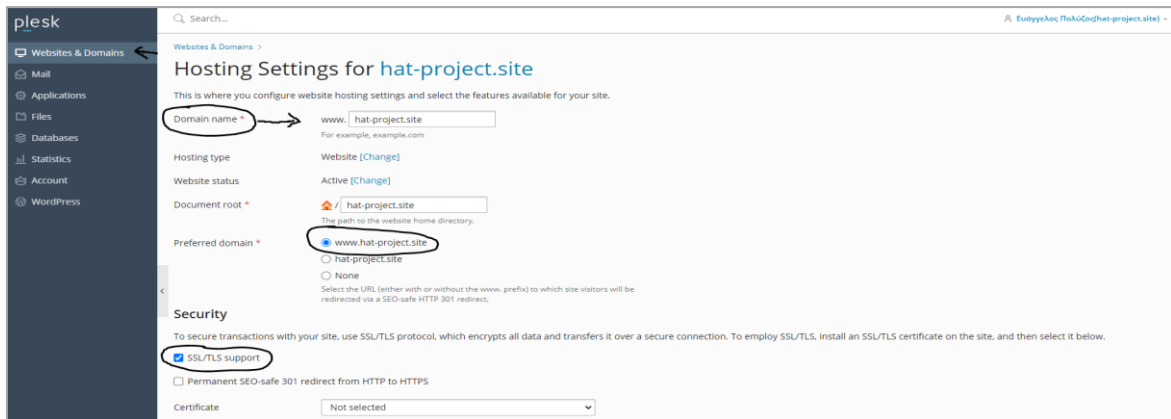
plesk

Websites & Domains
Mail
Applications
Files
Databases
Statistics
Account
WordPress

Search...

Ευάγγελος Πολύζος(hat-project.site)

Websites & Domains >

Hosting Settings for hat-project.site

This is where you configure website hosting settings and select the features available for your site.

Domain name * www. hat-project.site
For example, example.com

Hosting type Website [Change]

Website status Active [Change]

Document root * / hat-project.site
The path to the website home directory.

Preferred domain * www.hat-project.site
hat-project.site
None
Select the URL (either with or without the www. prefix) to which site visitors will be redirected via a SEO-safe HTTP 301 redirect.

Security

To secure transactions with your site, use SSL/TLS protocol, which encrypts all data and transfers it over a secure connection. To employ SSL/TLS, install an SSL/TLS certificate on the site, and then select it below.

SSL/TLS support

Permanent SEO-safe 301 redirect from HTTP to HTTPS

Certificate Not selected